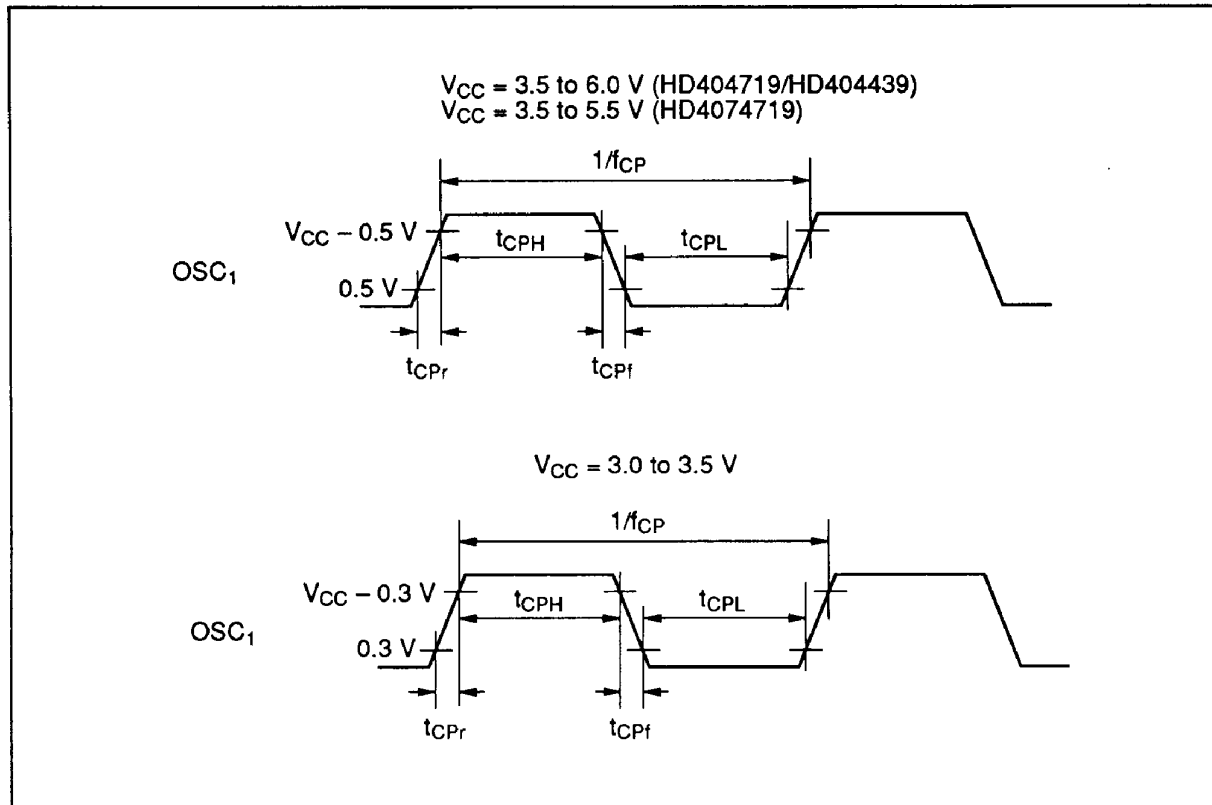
$V_{CC}$ = 3.5 to 6.0 V (HD404719/HD404439)
$V_{CC}$ = 3.5 to 5.5 V (HD4074719)

$1/f_{CP}$

$V_{CC}$ – 0.5 V

$t_{CPH}$

$t_{CPL}$

$OSC_1$

0.5 V

$t_{CPr}$

$t_{CPf}$

$V_{CC}$ = 3.0 to 3.5 V

$1/f_{CP}$

$V_{CC}$ – 0.3 V

$t_{CPH}$

$t_{CPL}$

$OSC_1$

0.3 V

$t_{CPr}$

$t_{CPf}$